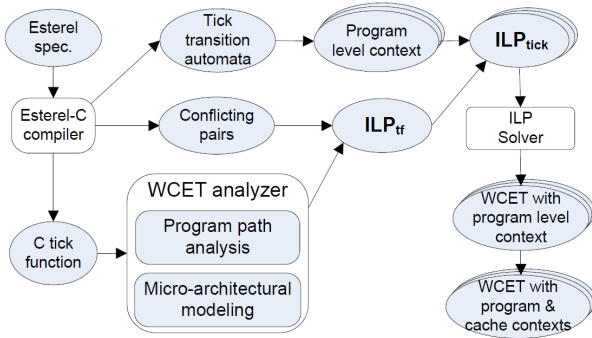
Esterel spec.

Tick transition automata

Program level context

$ILP_{tick}$

Esterel-C compiler

Conflicting pairs

$ILP_{tf}$

ILP Solver

WCET analyzer

Program path analysis

Micro-architectural modeling

C tick function

WCET with program level context

WCET with program & cache contexts